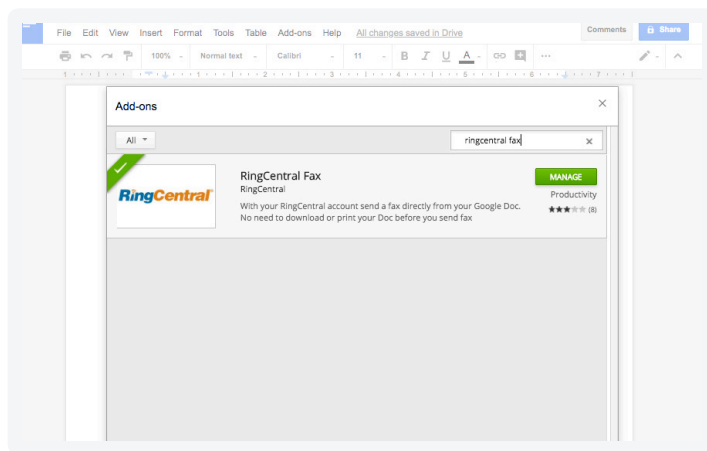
File Edit View Insert Format Tools Table Add-ons Help All changes saved in Drive

Comments

Share

100% Normal text Calibri 11 B I U A

Add-ons

All

ringcentral fax

RingCentral

RingCentral Fax
RingCentral
With your RingCentral account send a fax directly from your Google Doc. No need to download or print your Doc before you send fax

MANAGE
Productivity
(8)